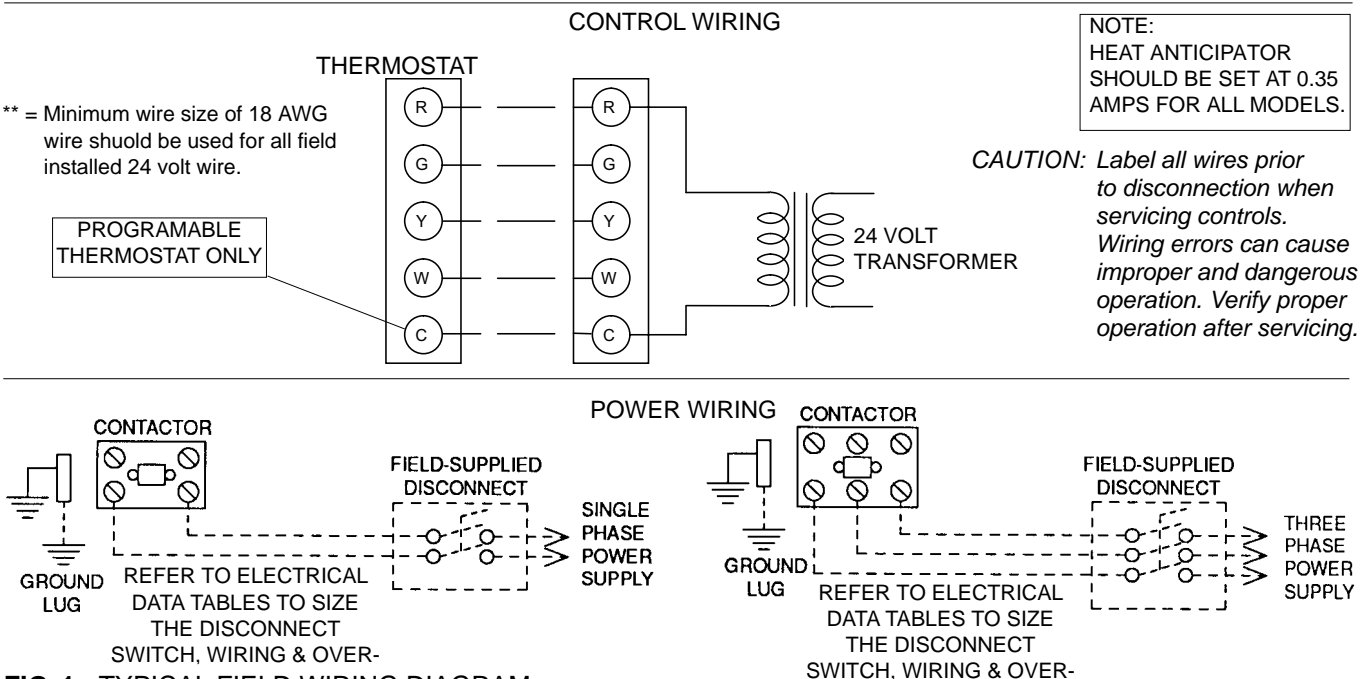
CONTROL WIRING

THERMOSTAT

NOTE:
HEAT ANTICIPATOR SHOULD BE SET AT 0.35 AMPS FOR ALL MODELS.

** = Minimum wire size of 18 AWG wire shuold be used for all field installed 24 volt wire.

R
G
Y
W
C

R
G
Y
W
C

PROGRAMABLE THERMOSTAT ONLY

24 VOLT TRANSFORMER

CAUTION: Label all wires prior to disconnection when servicing controls. Wiring errors can cause improper and dangerous operation. Verify proper operation after servicing.

POWER WIRING

CONTACTOR

FIELD-SUPPLIED DISCONNECT

SINGLE PHASE POWER SUPPLY

GROUND LUG

REFER TO ELECTRICAL DATA TABLES TO SIZE THE DISCONNECT SWITCH, WIRING & OVER-

CONTACTOR

FIELD-SUPPLIED DISCONNECT

THREE PHASE POWER SUPPLY

GROUND LUG

REFER TO ELECTRICAL DATA TABLES TO SIZE THE DISCONNECT SWITCH, WIRING & OVER-

FIG. 4 TYPICAL FIELD WIRING DIAGRAM